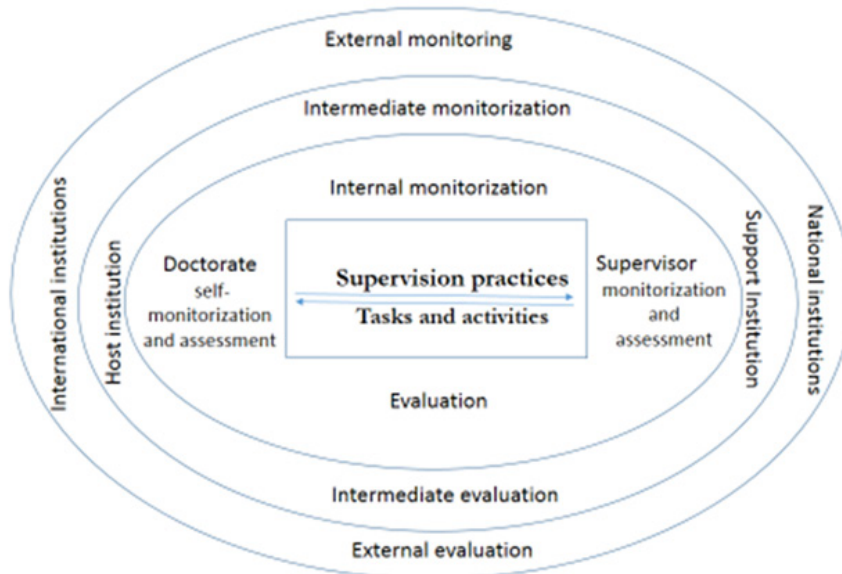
External monitoring

Intermediate monitorization

Internal monitorization

International institutions

Host institution

Doctorate self-monitorization and assessment

Supervision practices

Tasks and activities

Supervisor monitorization and assessment

Support Institution

National institutions

Evaluation

Intermediate evaluation

External evaluation